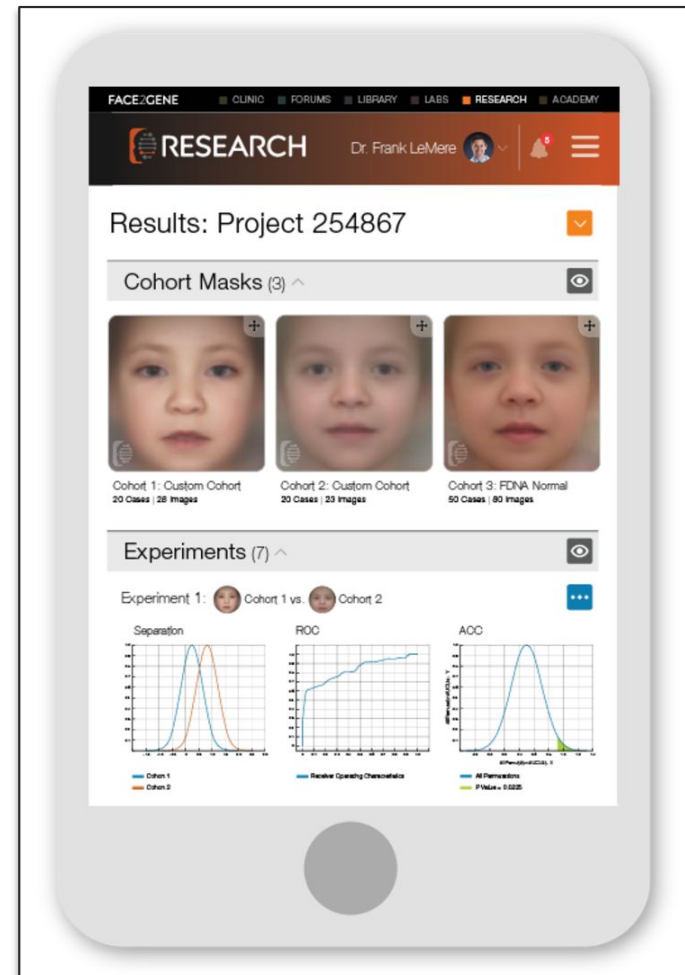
FACE2GENE CLINIC FORUMS LIBRARY LABS RESEARCH ACADEMY

RESEARCH Dr. Frank LeMere

Results: Project 254867

Cohort Masks (3)

Cohort 1: Custom Cohort
20 Cases | 28 Images

Cohort 2: Custom Cohort
20 Cases | 23 Images

Cohort 3: FDNA Normal
50 Cases | 80 Images

Experiments (7)

Experiment 1: Cohort 1 vs. Cohort 2

Separation

ROC

ACC

Cohort 1
Cohort 2

Receiver Operating Characteristics

All Permutations
P Value = 0.0225